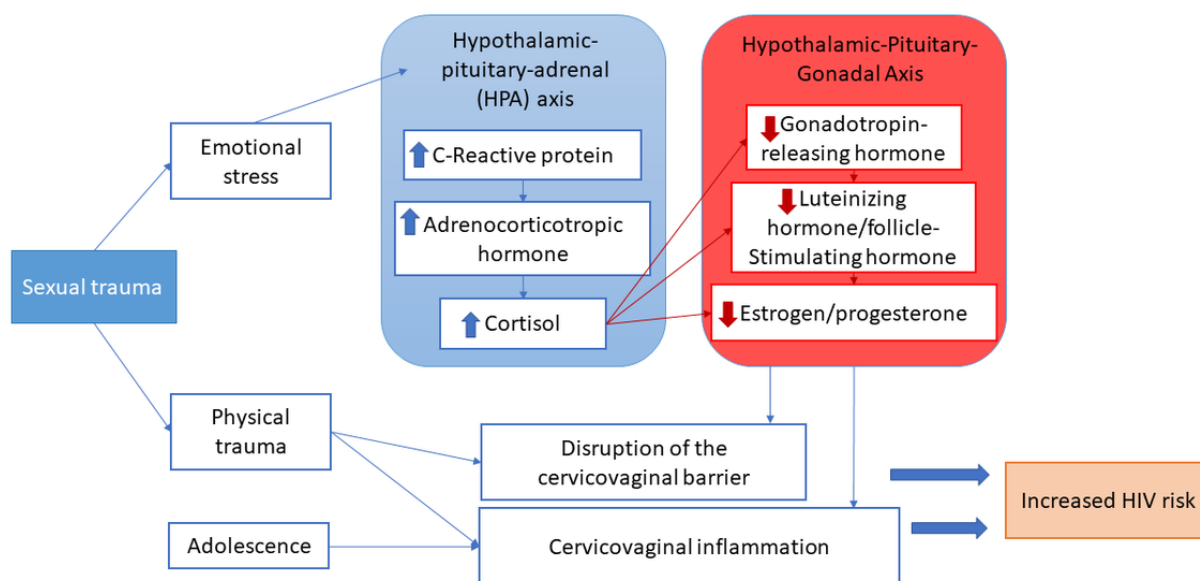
Sexual trauma

Emotional stress

Physical trauma

Adolescence

Hypothalamic-pituitary-adrenal (HPA) axis

C-Reactive protein

Adrenocorticotropic hormone

Cortisol

Hypothalamic-Pituitary-Gonadal Axis

Gonadotropin-releasing hormone

Luteinizing hormone/follicle-Stimulating hormone

Estrogen/progesterone

Disruption of the cervicovaginal barrier

Cervicovaginal inflammation

Increased HIV risk